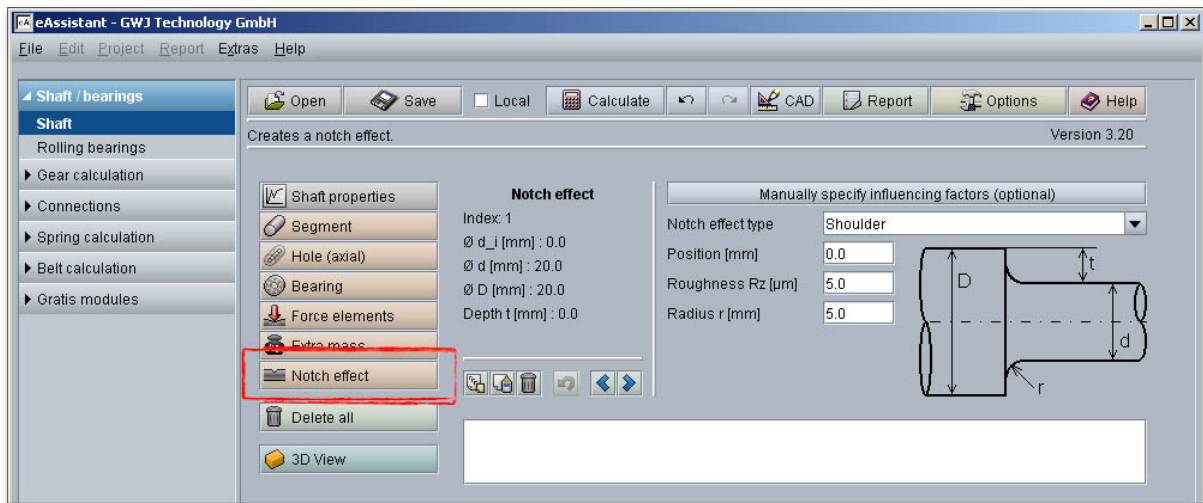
eAssistant - GWJ Technology GmbH

File Edit Project Report Extras Help

Shaft / bearings
Shaft
Rolling bearings
Gear calculation
Connections
Spring calculation
Belt calculation
Gratis modules

Open Save Local Calculate CAD Report Options Help

Creates a notch effect.

Version 3.20

Shaft properties
Segment
Hole (axial)
Bearing
Force elements
Extra mass
Notch effect
Delete all
3D View

Notch effect
Index: 1
Ø d_i [mm] : 0.0
Ø d [mm] : 20.0
Ø D [mm] : 20.0
Depth t [mm] : 0.0

Manually specify influencing factors (optional)

| | |
|---|---|
| Notch effect type | Shoulder |
| Position [mm] | 0.0 |
| Roughness Rz [µm] | 5.0 |
| Radius r [mm] | 5.0 |

D
t
d
r